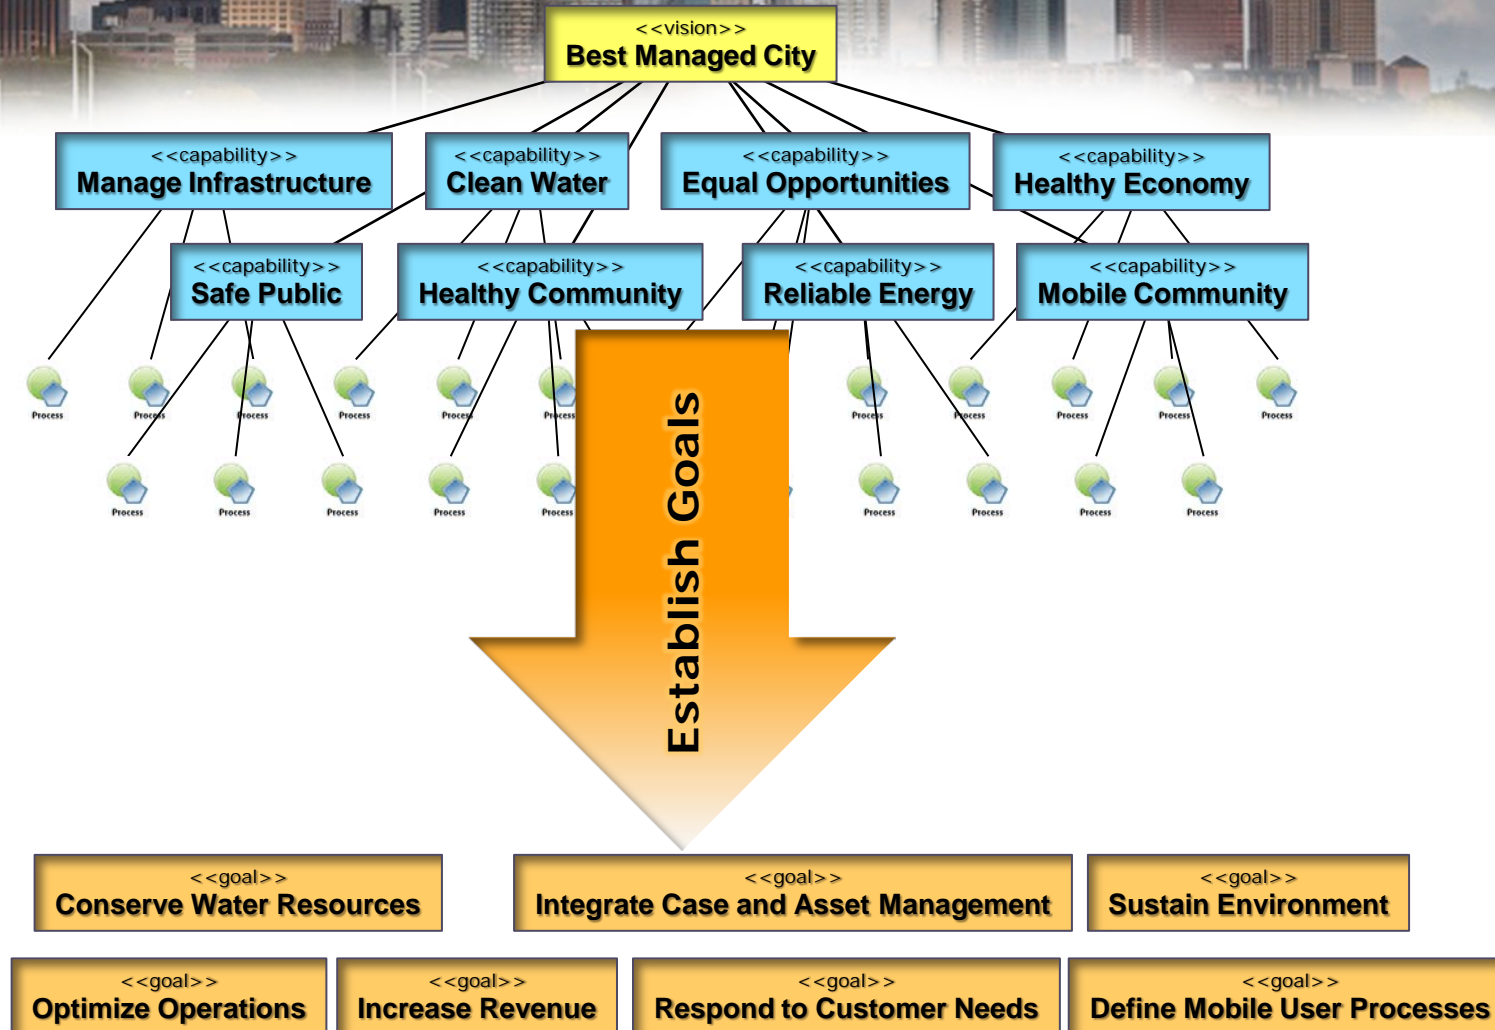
<<vision>>
Best Managed City

<<capability>>
Manage Infrastructure

<<capability>>
Clean Water

<<capability>>
Equal Opportunities

<<capability>>
Healthy Economy

<<capability>>
Safe Public

<<capability>>
Healthy Community

<<capability>>
Reliable Energy

<<capability>>
Mobile Community

Process Process Process Process Process Process Process Process Process Process Process

Process Process Process Process Process Process Process Process Process

Establish Goals

<<goal>>
Conserve Water Resources

<<goal>>
Integrate Case and Asset Management

<<goal>>
Sustain Environment

<<goal>>
Optimize Operations

<<goal>>
Increase Revenue

<<goal>>
Respond to Customer Needs

<<goal>>
Define Mobile User Processes